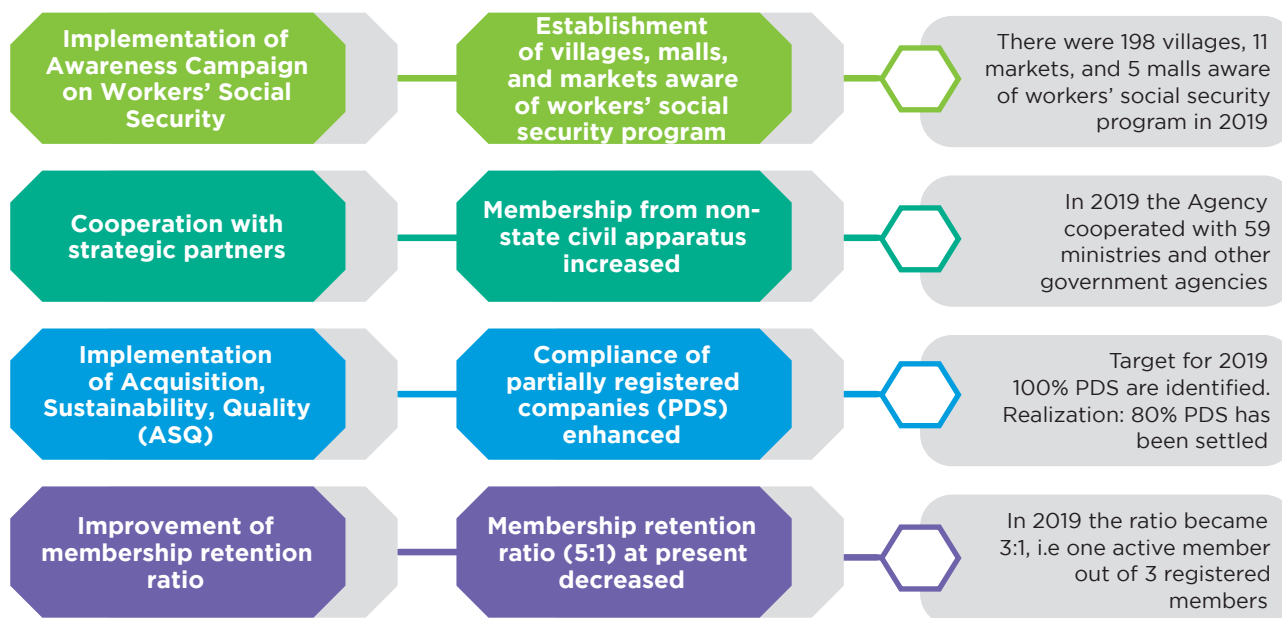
Implementation of Awareness Campaign on Workers' Social Security

Establishment of villages, malls, and markets aware of workers' social security program

There were 198 villages, 11 markets, and 5 malls aware of workers' social security program in 2019

Cooperation with strategic partners

Membership from non-state civil apparatus increased

In 2019 the Agency cooperated with 59 ministries and other government agencies

Implementation of Acquisition, Sustainability, Quality (ASQ)

Compliance of partially registered companies (PDS) enhanced

Target for 2019 100% PDS are identified. Realization: 80% PDS has been settled

Improvement of membership retention ratio

Membership retention ratio (5:1) at present decreased

In 2019 the ratio became 3:1, i.e one active member out of 3 registered members